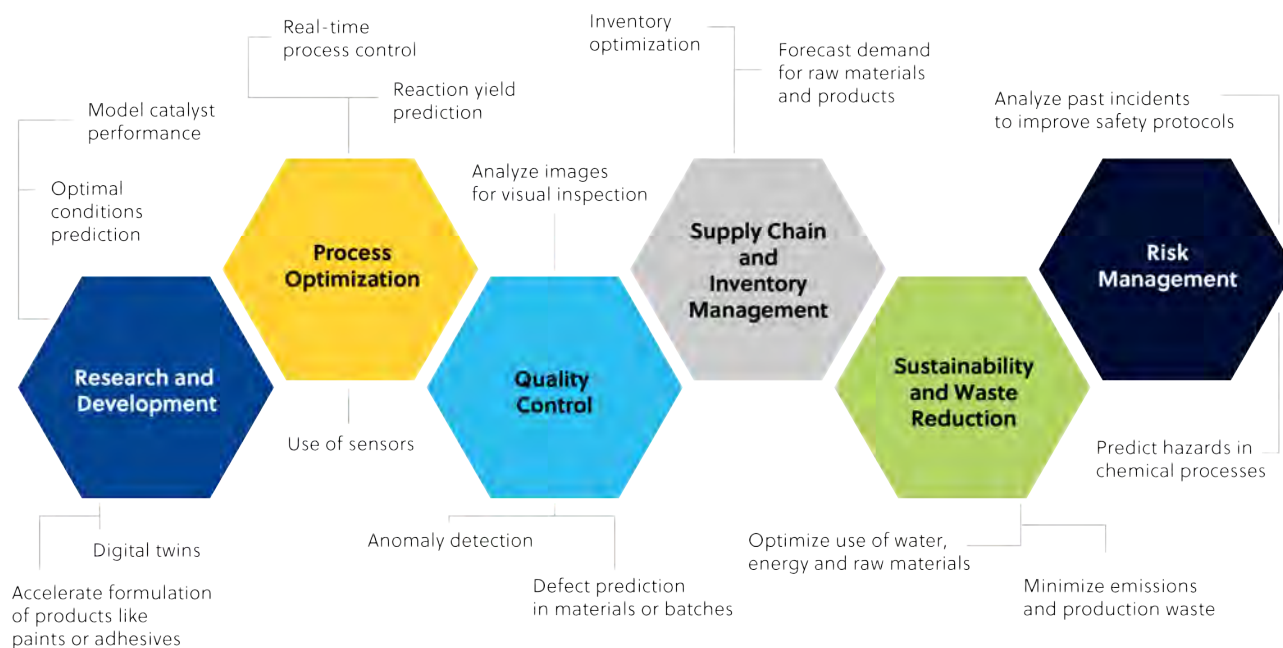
Model catalyst performance

Optimal conditions prediction

Research and Development

Digital twins

Accelerate formulation of products like paints or adhesives

Real-time process control

Reaction yield prediction

Process Optimization

Use of sensors

Analyze images for visual inspection

Quality Control

Anomaly detection

Defect prediction in materials or batches

Inventory optimization

Forecast demand for raw materials and products

Supply Chain and Inventory Management

Sustainability and Waste Reduction

Optimize use of water, energy and raw materials

Minimize emissions and production waste

Analyze past incidents to improve safety protocols

Risk Management

Predict hazards in chemical processes